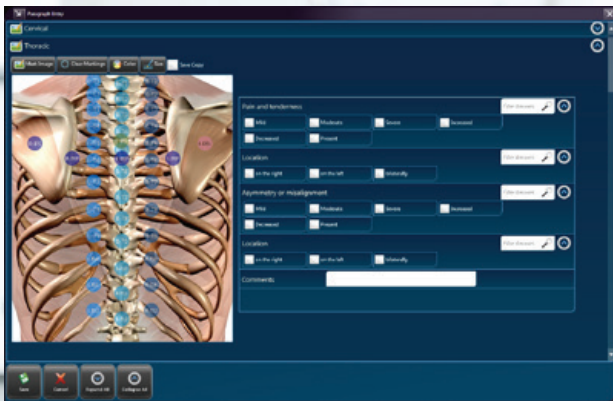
Paragraph Entry

Cervical

Thoracic

Hide Image | Clear Markings | Color | Size | Save Copy

Pain and tenderness
Filter keywords
Mild | Moderate | Severe | Increased
Decreased | Present

Location
Filter keywords
on the right | on the left | bilaterally

Asymmetry or misalignment
Filter keywords
Mild | Moderate | Severe | Increased
Decreased | Present

Location
Filter keywords
on the right | on the left | bilaterally

Comments

Save | Cancel | Expand All | Collapse All